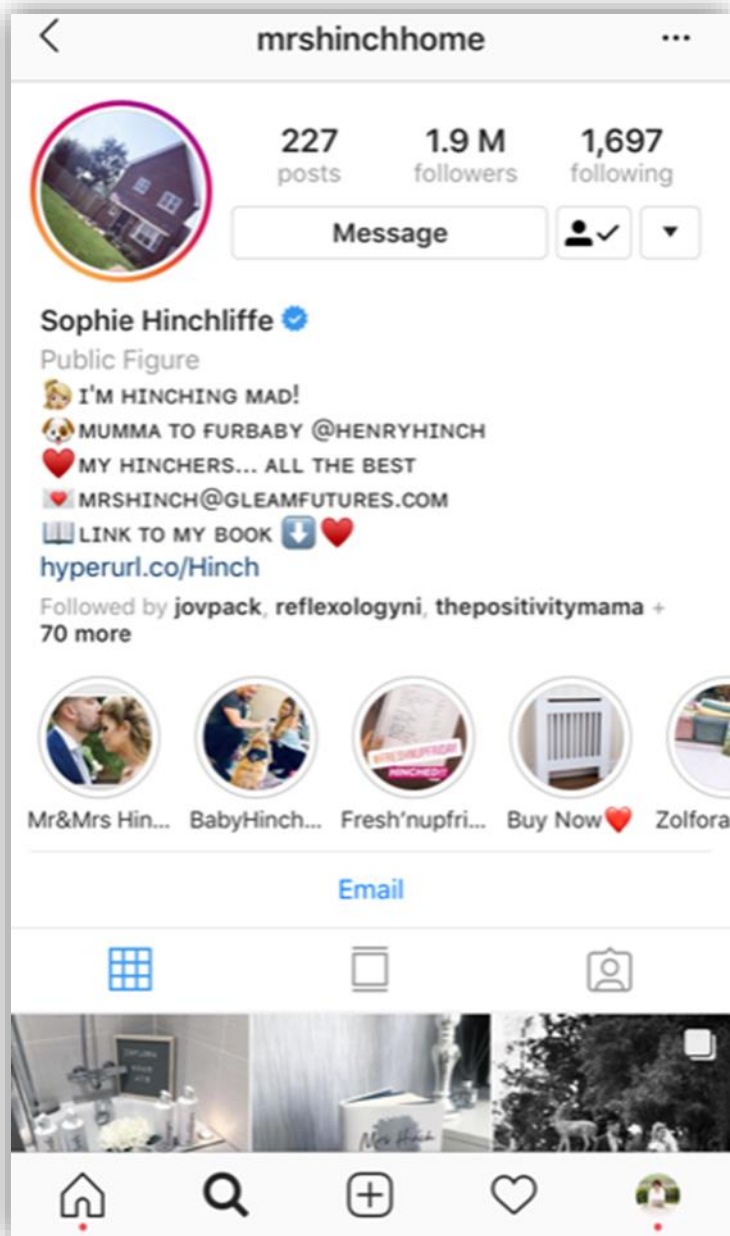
mrshinchhome

227 posts
1.9 M followers
1,697 following

Message

Sophie Hinchliffe
Public Figure
I'M HINCHING MAD!
MUMMA TO FURBABY @HENRYHINCH
MY HINCHERS... ALL THE BEST
MRSHINCH@GLEAMFUTURES.COM
LINK TO MY BOOK
hyperurl.co/Hinch
Followed by jovpack, reflexologyni, thepositivitymama + 70 more

Mr&Mrs Hin...
BabyHinch...
Fresh'nupfri...
Buy Now
Zolfora

Email